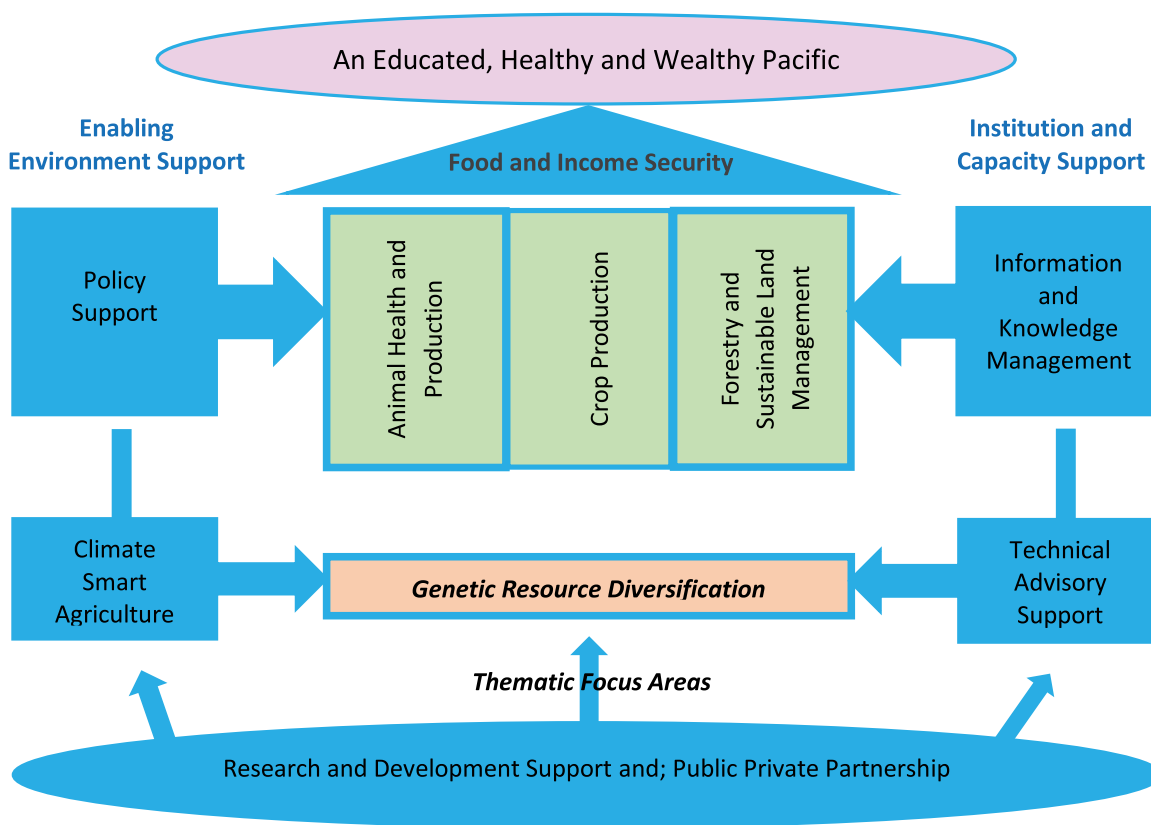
An Educated, Healthy and Wealthy Pacific

Enabling Environment Support

Institution and Capacity Support

Food and Income Security

Policy Support

Animal Health and Production

Crop Production

Forestry and Sustainable Land Management

Information and Knowledge Management

Climate Smart Agriculture

Genetic Resource Diversification

Technical Advisory Support

Thematic Focus Areas

Research and Development Support and; Public Private Partnership